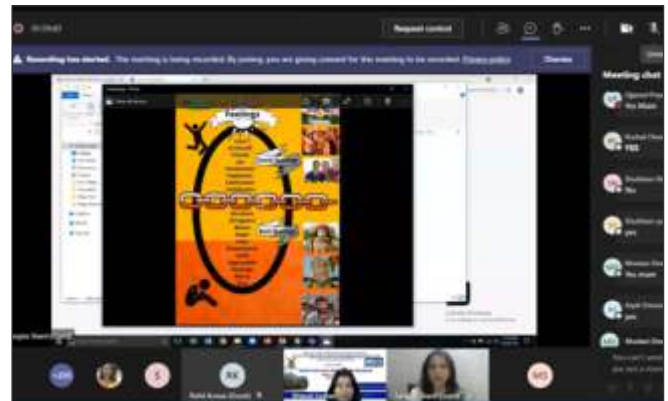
Request control

Recording has started. The meeting is being recorded. By joining, you are giving consent for this meeting to be recorded. Privacy policy

Dismiss

Meeting chat

yes

yes

yes

yes

yes

RK

S

MS